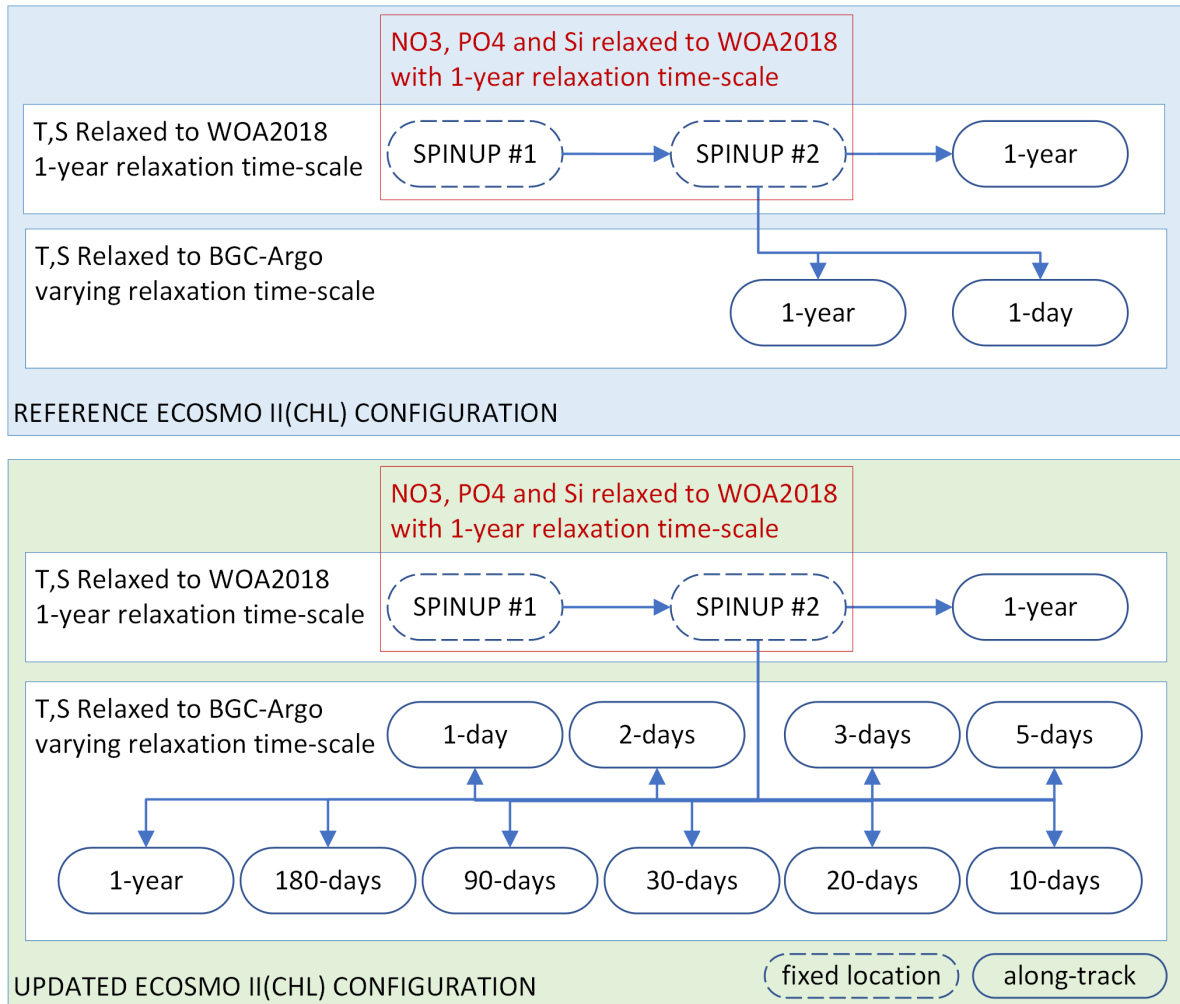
NO3, PO4 and Si relaxed to WOA2018 with 1-year relaxation time-scale

T,S Relaxed to WOA2018
1-year relaxation time-scale

SPINUP #1

SPINUP #2

1-year

T,S Relaxed to BGC-Argo
varying relaxation time-scale

1-year

1-day

REFERENCE ECOSMO II(CHL) CONFIGURATION

NO3, PO4 and Si relaxed to WOA2018 with 1-year relaxation time-scale

T,S Relaxed to WOA2018
1-year relaxation time-scale

SPINUP #1

SPINUP #2

1-year

T,S Relaxed to BGC-Argo
varying relaxation time-scale

1-day

2-days

3-days

5-days

1-year

180-days

90-days

30-days

20-days

10-days

UPDATED ECOSMO II(CHL) CONFIGURATION

fixed location

along-track